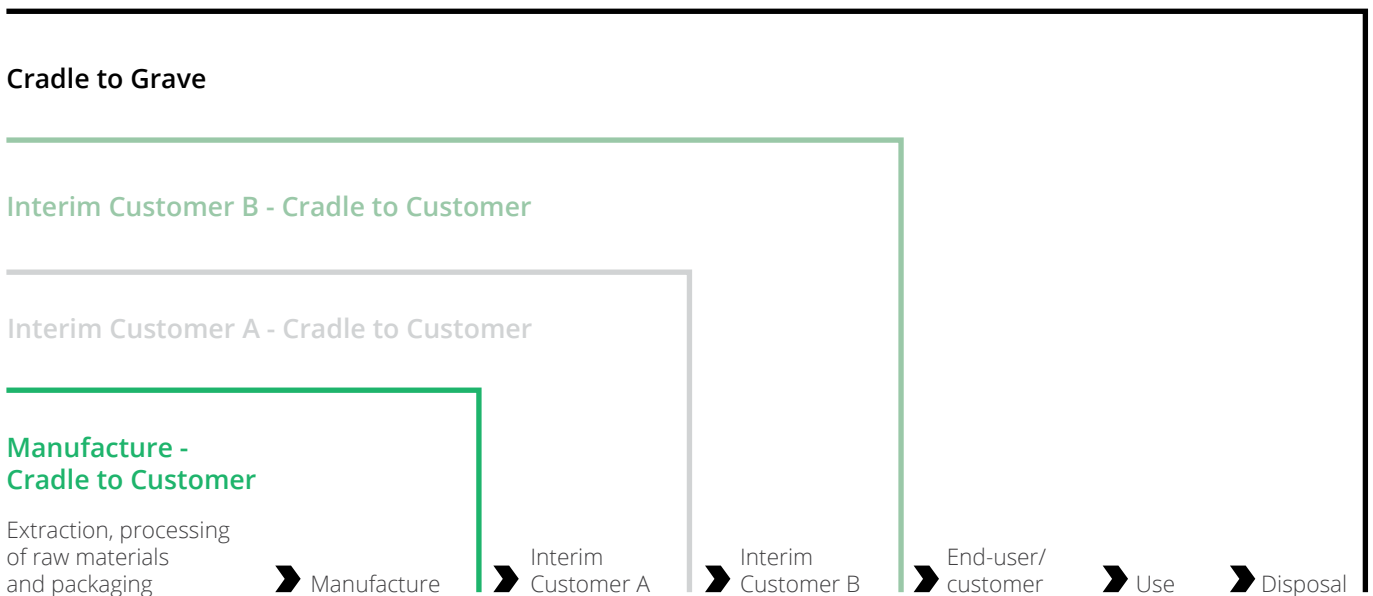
Cradle to Grave

Interim Customer B - Cradle to Customer

Interim Customer A - Cradle to Customer

Manufacture - Cradle to Customer

Extraction, processing of raw materials and packaging

Manufacture

Interim Customer A

Interim Customer B

End-user/ customer

Use

Disposal